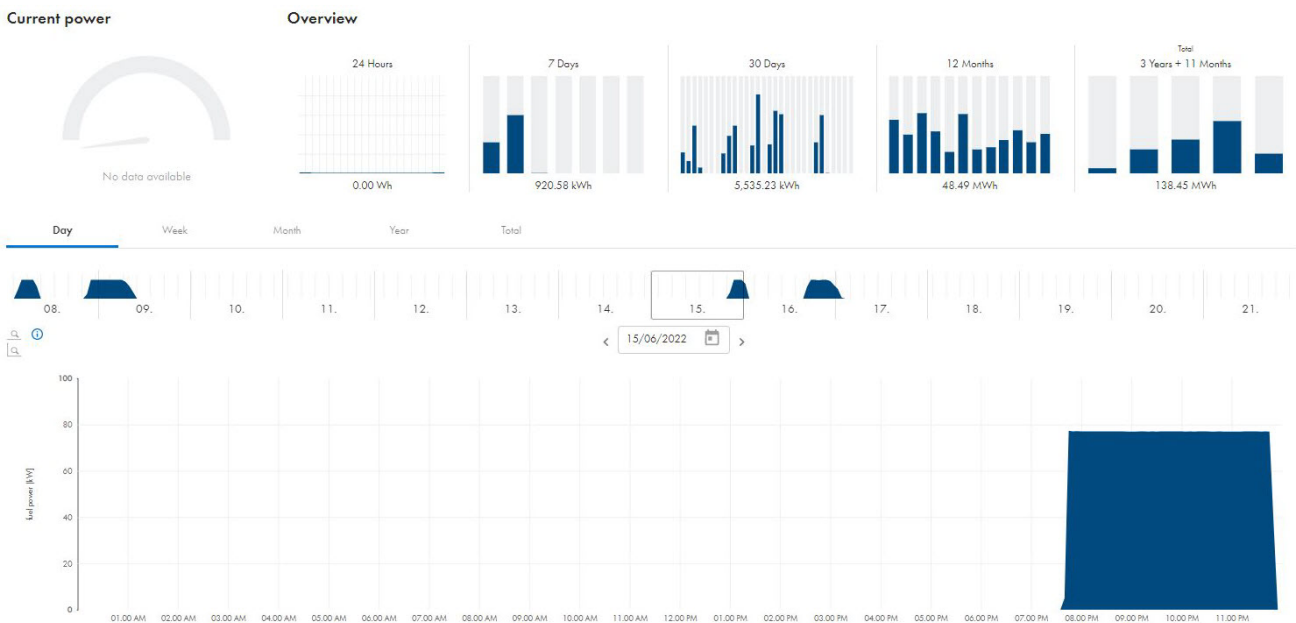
Current power

No data available

Overview

24 Hours

0.00 Wh

7 Days

920.58 kWh

30 Days

5,535.23 kWh

12 Months

48.49 MWh

Total
3 Years + 11 Months

138.45 MWh

Day Week Month Year Total

08. 09. 10. 11. 12. 13. 14. 15. 16. 17. 18. 19. 20. 21.

15/06/2022

100
80
60
40
20
0

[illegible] power [kW]

01:00 AM 02:00 AM 03:00 AM 04:00 AM 05:00 AM 06:00 AM 07:00 AM 08:00 AM 09:00 AM 10:00 AM 11:00 AM 12:00 PM 01:00 PM 02:00 PM 03:00 PM 04:00 PM 05:00 PM 06:00 PM 07:00 PM 08:00 PM 09:00 PM 10:00 PM 11:00 PM